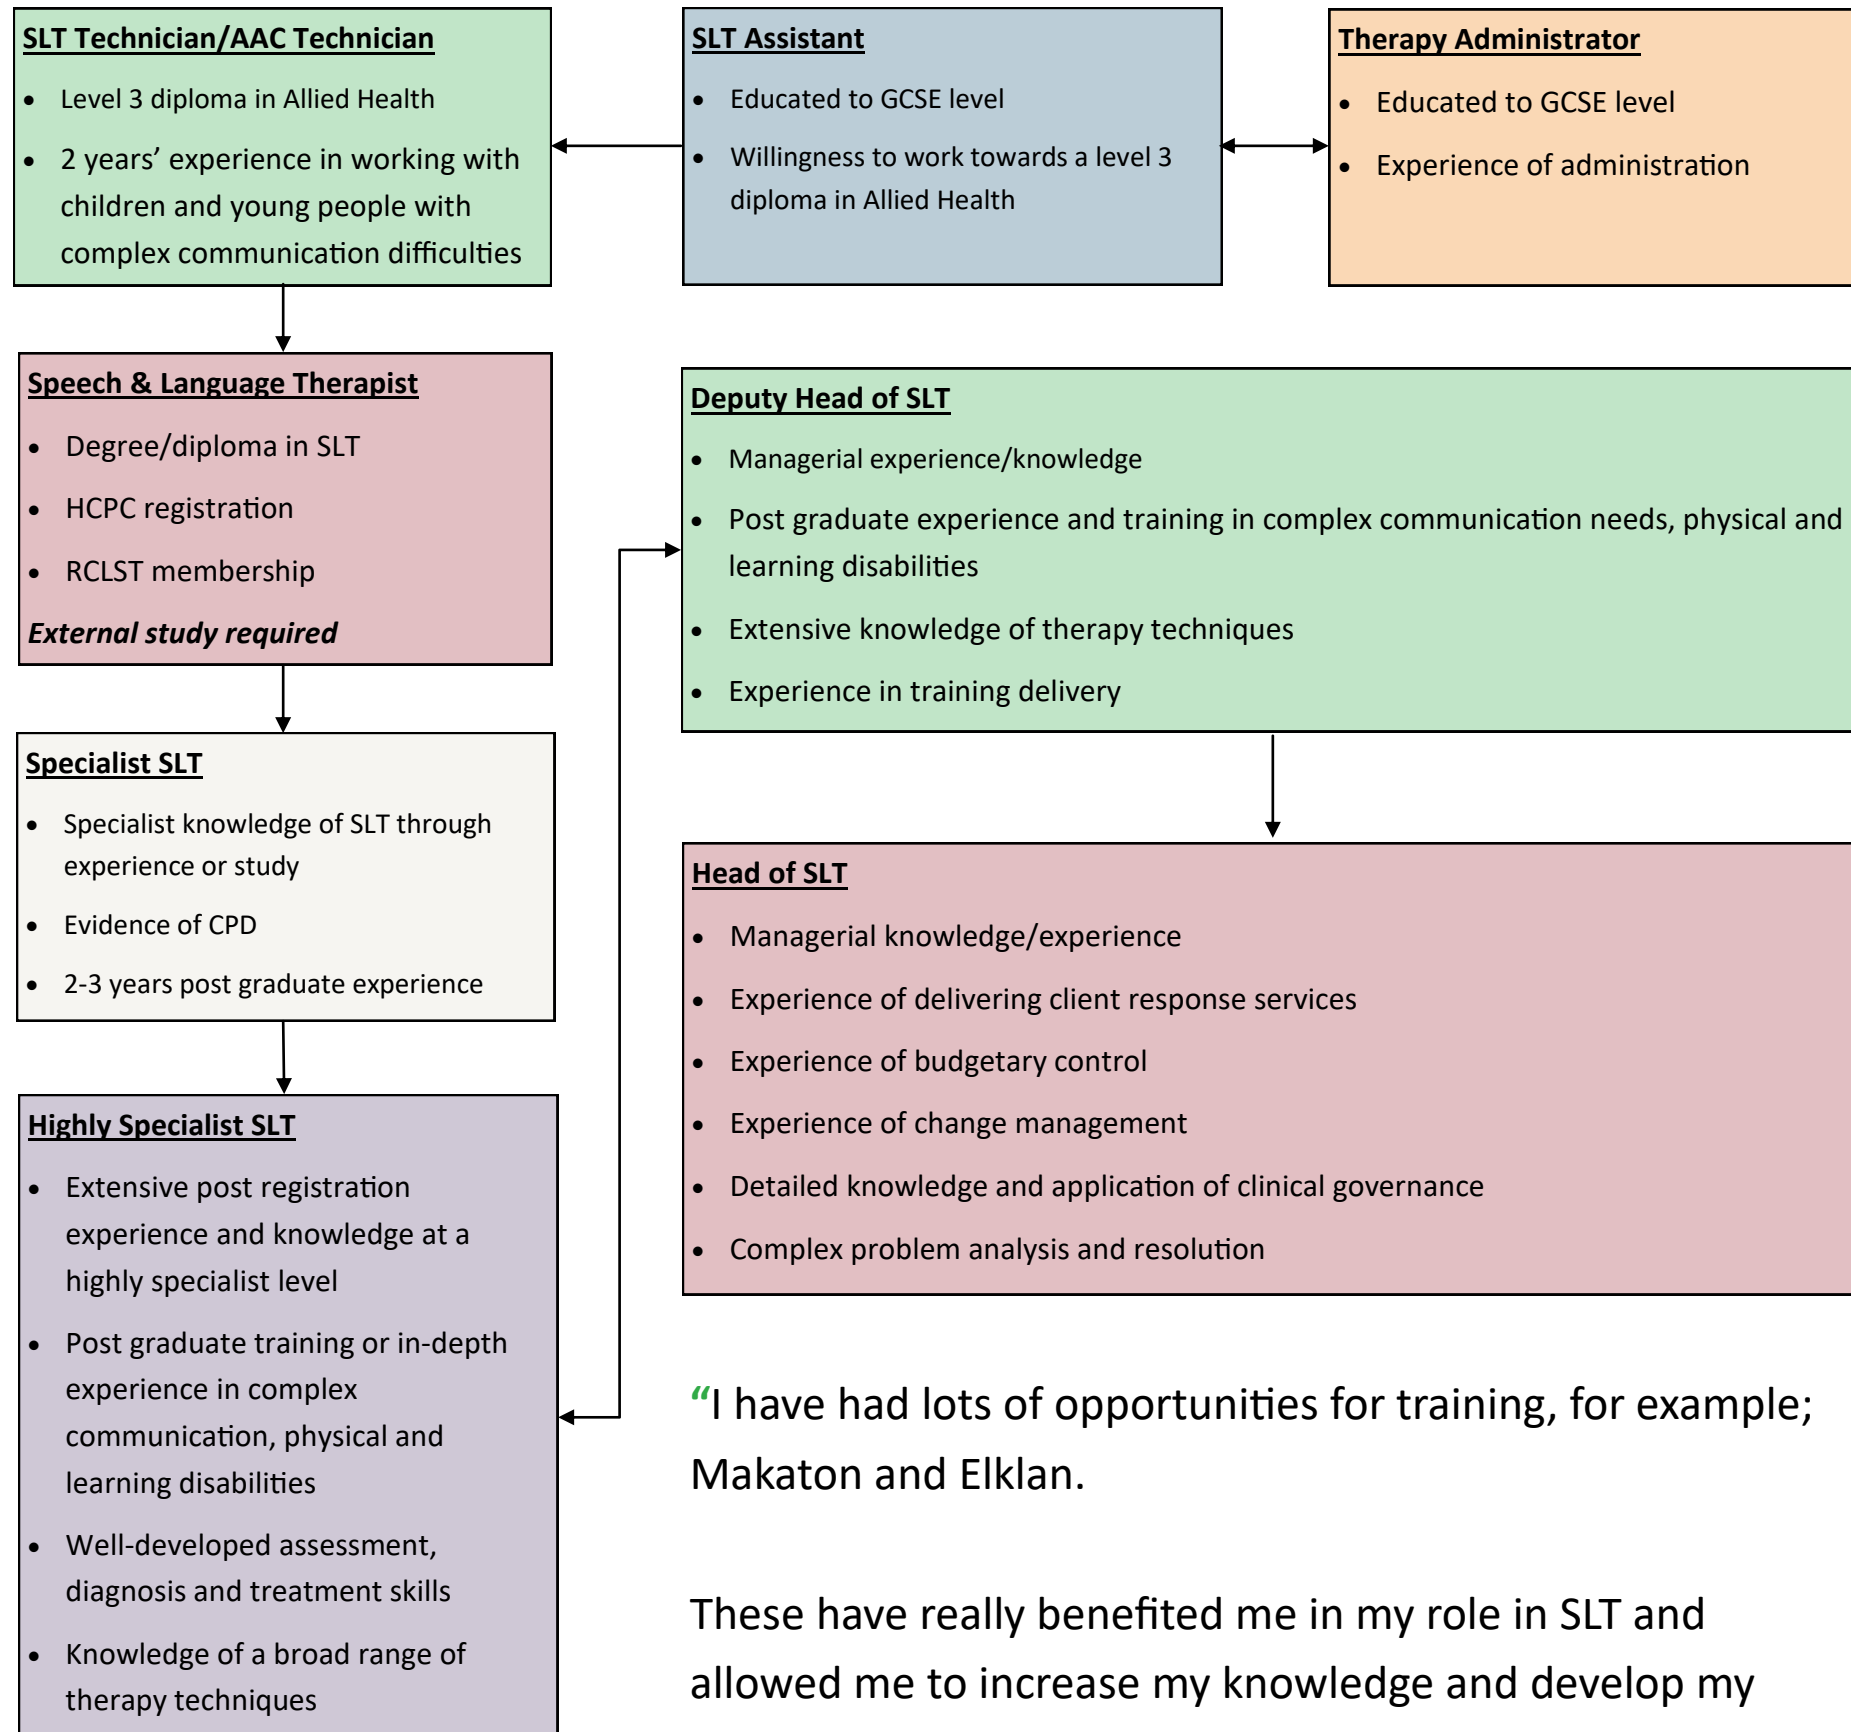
**SLT Technician/AAC Technician**

- Level 3 diploma in Allied Health
- 2 years' experience in working with children and young people with complex communication difficulties

**SLT Assistant**

- Educated to GCSE level
- Willingness to work towards a level 3 diploma in Allied Health

**Therapy Administrator**

- Educated to GCSE level
- Experience of administration

**Speech & Language Therapist**

- Degree/diploma in SLT
- HCPC registration
- RCLST membership

*External study required*

**Deputy Head of SLT**

- Managerial experience/knowledge
- Post graduate experience and training in complex communication needs, physical and learning disabilities
- Extensive knowledge of therapy techniques
- Experience in training delivery

**Specialist SLT**

- Specialist knowledge of SLT through experience or study
- Evidence of CPD
- 2-3 years post graduate experience

**Head of SLT**

- Managerial knowledge/experience
- Experience of delivering client response services
- Experience of budgetary control
- Experience of change management
- Detailed knowledge and application of clinical governance
- Complex problem analysis and resolution

**Highly Specialist SLT**

- Extensive post registration experience and knowledge at a highly specialist level
- Post graduate training or in-depth experience in complex communication, physical and learning disabilities
- Well-developed assessment, diagnosis and treatment skills
- Knowledge of a broad range of therapy techniques

"I have had lots of opportunities for training, for example; Makaton and Elklan.

These have really benefited me in my role in SLT and allowed me to increase my knowledge and develop my